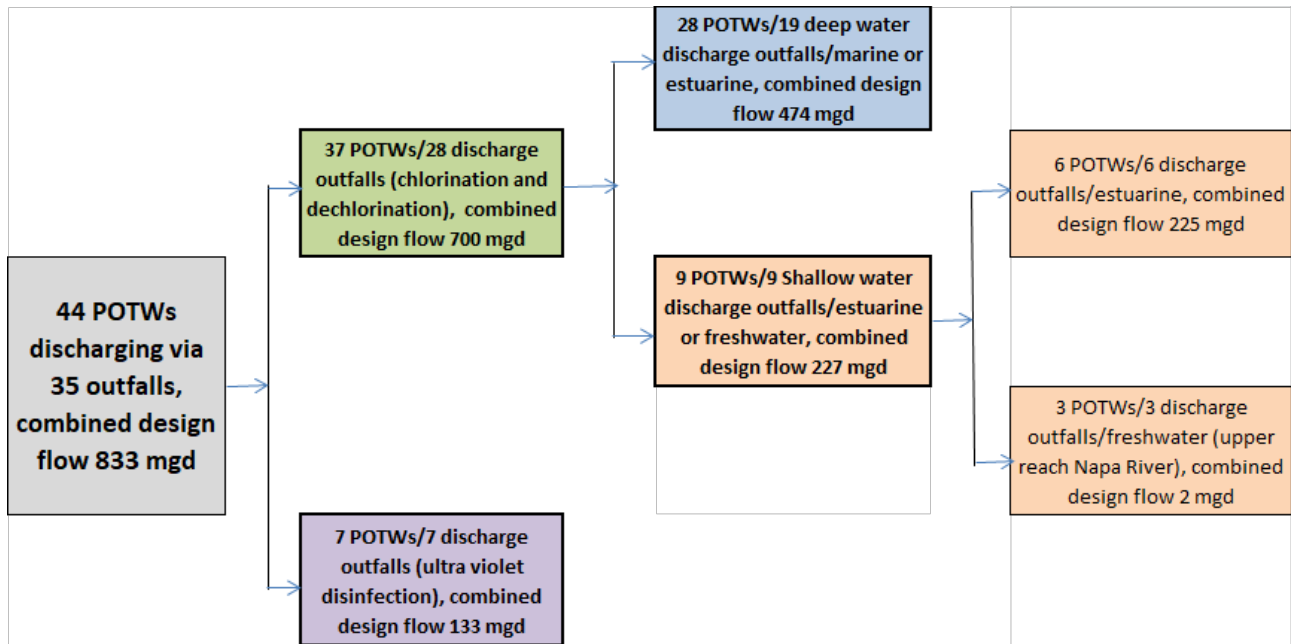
44 POTWs discharging via 35 outfalls, combined design flow 833 mgd

37 POTWs/28 discharge outfalls (chlorination and dechlorination), combined design flow 700 mgd

7 POTWs/7 discharge outfalls (ultra violet disinfection), combined design flow 133 mgd

28 POTWs/19 deep water discharge outfalls/marine or estuarine, combined design flow 474 mgd

9 POTWs/9 Shallow water discharge outfalls/estuarine or freshwater, combined design flow 227 mgd

6 POTWs/6 discharge outfalls/estuarine, combined design flow 225 mgd

3 POTWs/3 discharge outfalls/freshwater (upper reach Napa River), combined design flow 2 mgd